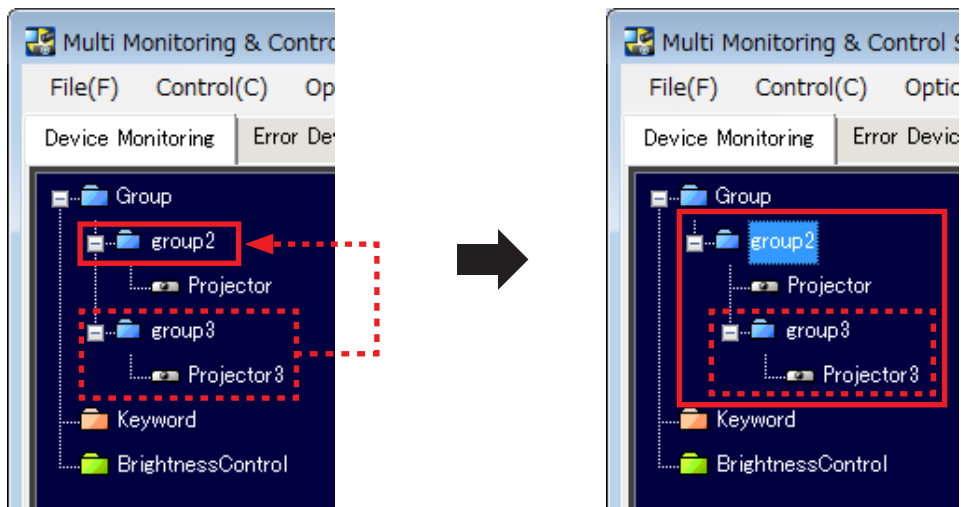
Multi Monitoring & Contro

File(F) Control(C) Op

Device Monitoring Error De

Group

group2

Projector

group3

Projector3

Keyword

BrightnessControl

Multi Monitoring & Control S

File(F) Control(C) Optio

Device Monitoring Error Devic

Group

group2

Projector

group3

Projector3

Keyword

BrightnessControl